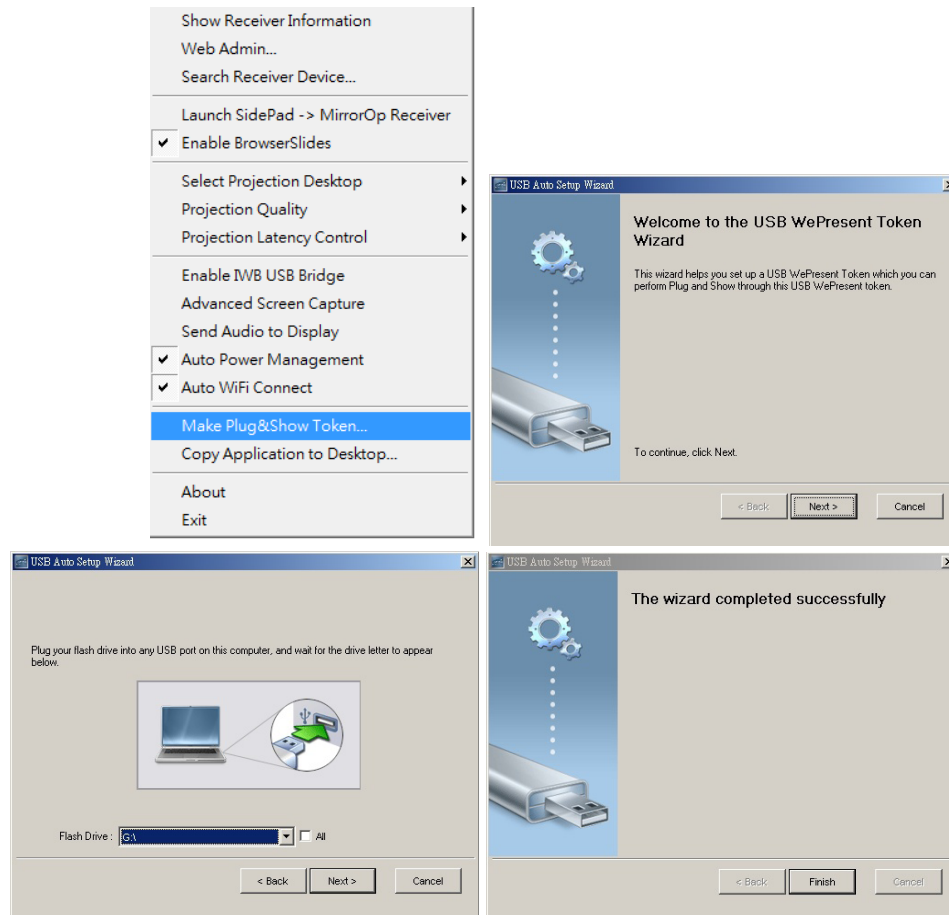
Show Receiver Information
Web Admin...
Search Receiver Device...
Launch SidePad -> MirrorOp Receiver
✔ Enable BrowserSlides
Select Projection Desktop
Projection Quality
Projection Latency Control
Enable IWB USB Bridge
Advanced Screen Capture
Send Audio to Display
✔ Auto Power Management
✔ Auto WiFi Connect
Make Plug&Show Token...
Copy Application to Desktop...
About
Exit

USB Auto Setup Wizard

Welcome to the USB WePresent Token Wizard

This wizard helps you set up a USB WePresent Token which you can perform Plug and Show through this USB WePresent token.

To continue, click Next.

< Back Next > Cancel

USB Auto Setup Wizard

Plug your flash drive into any USB port on this computer, and wait for the drive letter to appear below.

Flash Drive : G:\ All

< Back Next > Cancel

USB Auto Setup Wizard

The wizard completed successfully

< Back Finish Cancel